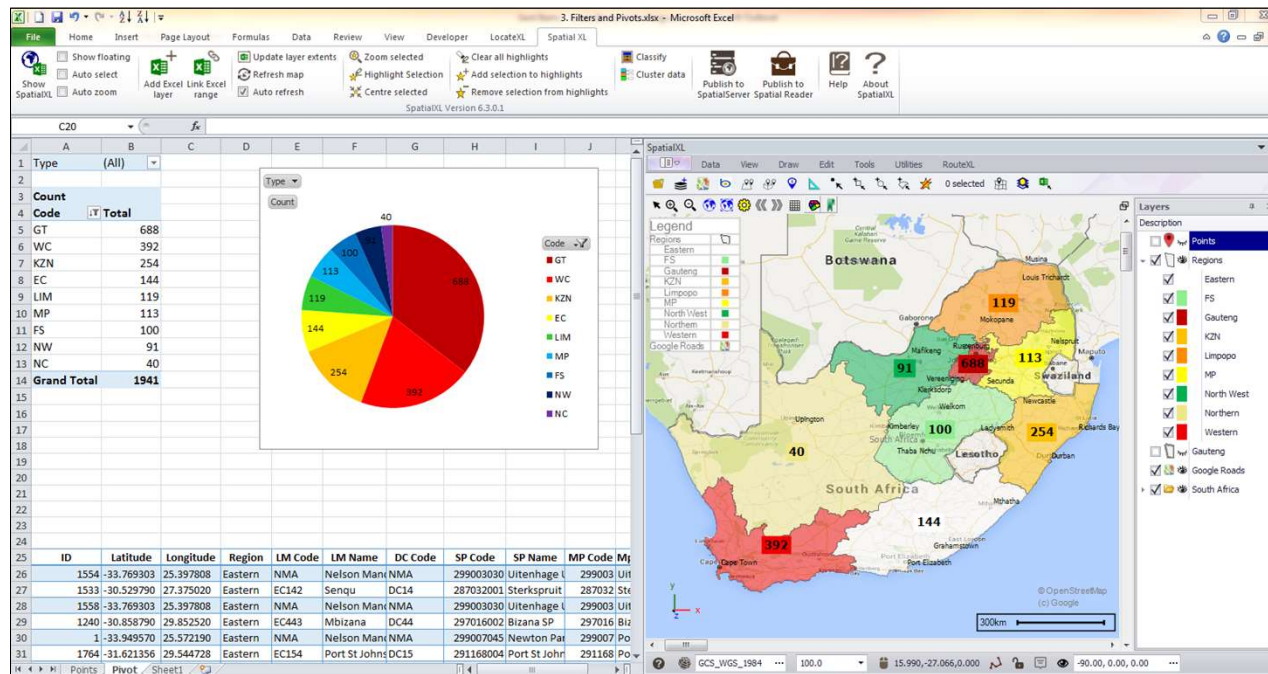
3. Filters and Pivots.xlsx - Microsoft Excel

File | Home | Insert | Page Layout | Formulas | Data | Review | View | Developer | LocateXL | Spatial XL

Show SpatialXL | Show floating | Auto select | Auto zoom | Add Excel layer | Link Excel range | Update layer extents | Refresh map | Auto refresh | Zoom selected | Highlight Selection | Centre selected | Clear all highlights | Add selection to highlights | Remove selection from highlights | Classify | Cluster data | Publish to SpatialServer | Publish to Spatial Reader | Help | About SpatialXL

SpatialXL Version 6.3.0.1

C20 | $f_x$

| | A | B | C | D | E | F | G | H | I | J | |
|---|---|---|---|---|---|---|---|---|---|---|---|
| 1 | Type | (All) | | | | | | | | | |
| 2 | | | | | | | | | | | |
| 3 | Count | | | | | | | | | | |
| 4 | Code | Total | | | | | | | | | |
| 5 | GT | 688 | | | | | | | | | |
| 6 | WC | 392 | | | | | | | | | |
| 7 | KZN | 254 | | | | | | | | | |
| 8 | EC | 144 | | | | | | | | | |
| 9 | LIM | 119 | | | | | | | | | |
| 10 | MP | 113 | | | | | | | | | |
| 11 | FS | 100 | | | | | | | | | |
| 12 | NW | 91 | | | | | | | | | |
| 13 | NC | 40 | | | | | | | | | |
| 14 | Grand Total | 1941 | | | | | | | | | |
| 25 | ID | Latitude | Longitude | Region | LM Code | LM Name | DC Code | SP Code | SP Name | MP Code | M |
| 26 | 1554 | -33.769303 | 25.397808 | Eastern | NMA | Nelson Mand | NMA | 299003030 | Uitenhage | 299003 | Uit |
| 27 | 1533 | -30.529790 | 27.375020 | Eastern | EC142 | Senqu | DC14 | 287032001 | Sterkspruit | 287032 | Ste |
| 28 | 1558 | -33.769303 | 25.397808 | Eastern | NMA | Nelson Mand | NMA | 299003030 | Uitenhage | 299003 | Uit |
| 29 | 1240 | -30.858790 | 29.544728 | Eastern | EC443 | Mbizana | DC44 | 297016002 | Bizana SP | 297016 | Biz |
| 30 | 1 | -33.949570 | 25.572190 | Eastern | NMA | Nelson Mand | NMA | 299007045 | Newton Par | 299007 | Po |
| 31 | 1764 | -31.621356 | 29.544728 | Eastern | EC154 | Port St Johns | DC15 | 291168004 | Port St John | 291168 | Po |

Type | Count | 40 | 100 | 91 | 113 | 119 | 144 | 254 | 392 | 688
Code | GT | WC | KZN | EC | LIM | MP | FS | NW | NC

Points | Pivot | Sheet1

SpatialXL
Data | View | Draw | Edit | Tools | Utilities | RouteXL
0 selected

Legend
Regions | Eastern | FS | Gauteng | KZN | Limpopo | MP | North West | Northern | Western | Google Roads

Botswana | Central Kalahari Game Reserve | Louis Trichardt | Mokopane | Gaborone | Rustenburg | Mafikeng | Nelspruit | Maputo | Vereeniging | Secunda | Klerksdorp | Swaziland | Welkom | Newcastle | Upington | Kimberley | Ladysmith | Richards Bay | South Africa | Thaba Nchu | Lesotho | Durban | Mthatha | Grahamstown | Port Elizabeth | Cape Town | 119 | 688 | 91 | 113 | 100 | 254 | 40 | 144 | 392 | © OpenStreetMap (c) Google | 300km | y | x

Layers
Description
Points | Regions | Eastern | FS | Gauteng | KZN | Limpopo | MP | North West | Northern | Western | Gauteng | Google Roads | South Africa

GCS_WGS_1984 | 100.0 | 15.990,-27.066,0.000 | -90.00, 0.00, 0.00